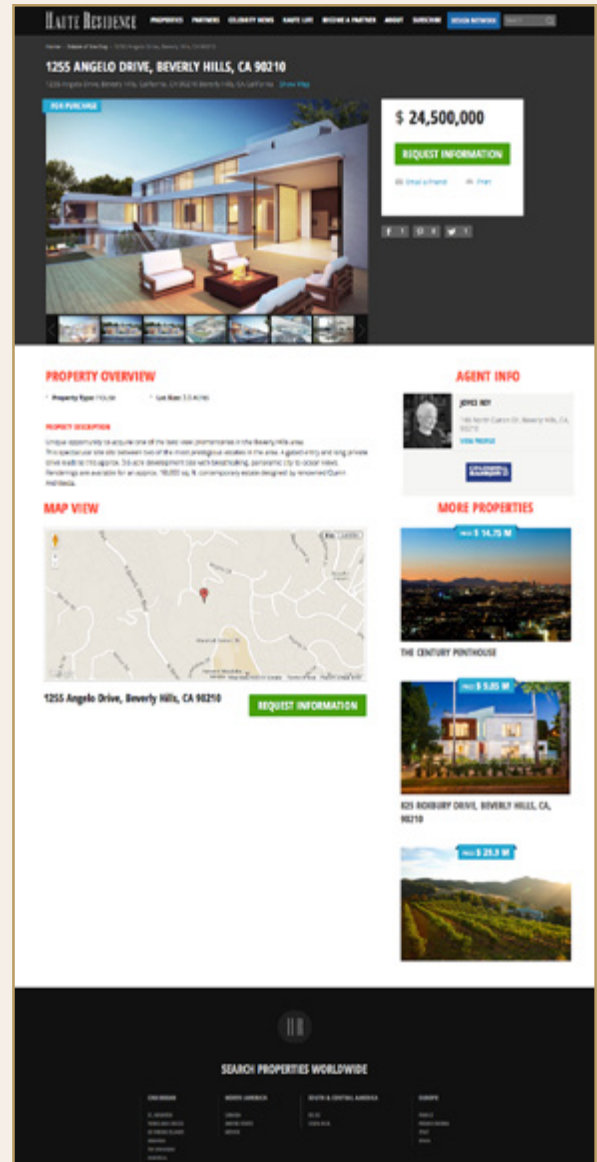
HAUTE RESIDENCE PROPERTIES PARTNERS CELEBRITY NEWS HAUTE LIFE BECOME A PARTNER ABOUT SUBSCRIBE DESIGN NETWORK

1255 ANGELO DRIVE, BEVERLY HILLS, CA 90210

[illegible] Show Map

FOR PURCHASE

$ 24,500,000

REQUEST INFORMATION

Email a Friend Print

PROPERTY OVERVIEW

Property Type: HOUSE

Lot Size: 3.0 Acres

PROPERTY DESCRIPTION

Unique opportunity to acquire one of the best view promontories in the Beverly Hills area. This spectacular site sits between two of the most prestigious estates in the area. A gated entry and long private drive lead to this approx. 3.0 acre development site with breathtaking, panoramic city to ocean views. Renderings are available for an approx. 18,000 sq. ft. contemporary estate designed by renowned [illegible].

AGENT INFO

JOYCE REY

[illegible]

VIEW PROFILE

MAP VIEW

1255 Angelo Drive, Beverly Hills, CA 90210

REQUEST INFORMATION

MORE PROPERTIES

PRICE $ 14.75 M

THE CENTURY PENTHOUSE

PRICE $ 9.85 M

825 ROXBURY DRIVE, BEVERLY HILLS, CA, 90210

PRICE $ 29.9 M

HR

SEARCH PROPERTIES WORLDWIDE

CARIBBEAN NORTH AMERICA SOUTH & CENTRAL AMERICA EUROPE

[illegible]